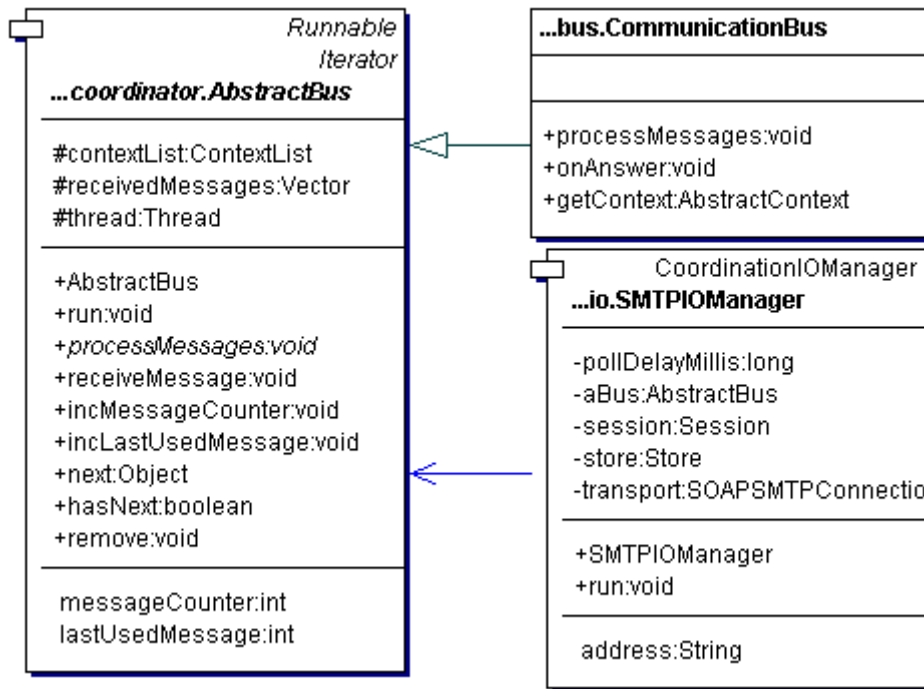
Runnable
Iterator
...coordinator.AbstractBus

#contextList:ContextList
#receivedMessages:Vector
#thread:Thread

+AbstractBus
+run:void
+processMessages:void
+receiveMessage:void
+incMessageCounter:void
+incLastUsedMessage:void
+next:Object
+hasNext:boolean
+remove:void

messageCounter:int
lastUsedMessage:int

...bus.CommunicationBus

+processMessages:void
+onAnswer:void
+getContext:AbstractContext

CoordinationIOManager
...io.SMTPIOManager

-pollDelayMillis:long
-aBus:AbstractBus
-session:Session
-store:Store
-transport:SOAPSMTPConnectio

+SMTPIOManager
+run:void

address:String